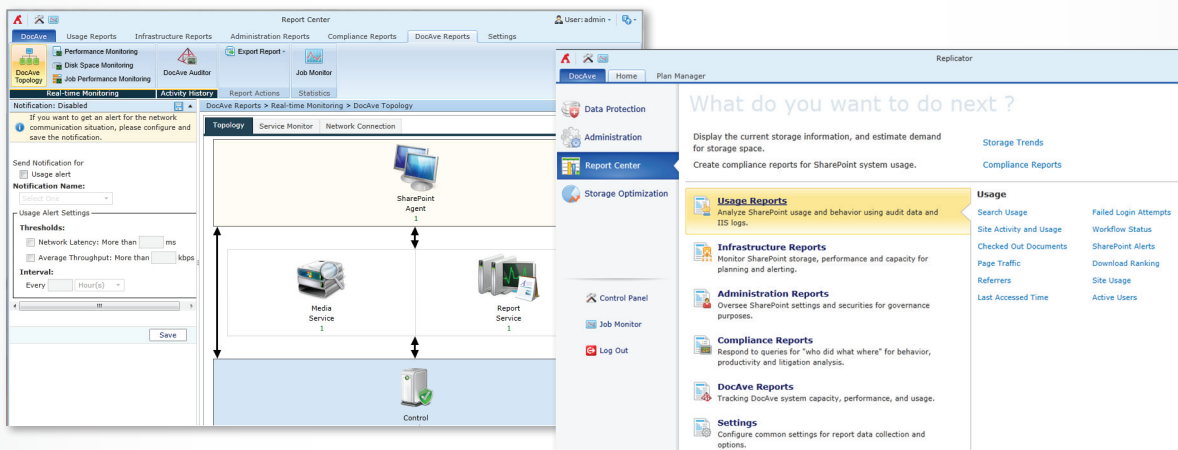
Report Center

User: admin

DocAve | Usage Reports | Infrastructure Reports | Administration Reports | Compliance Reports | DocAve Reports | Settings

DocAve Topology
Performance Monitoring
Disk Space Monitoring
Job Performance Monitoring
Real-time Monitoring

DocAve Auditor
Activity History

Export Report
Report Actions

Job Monitor
Statistics

Notification: Disabled

If you want to get an alert for the network communication situation, please configure and save the notification.

Send Notification for
Usage alert
Notification Name:
Select One
Usage Alert Settings
Thresholds:
Network Latency: More than ms
Average Throughput: More than kbps
Interval:
Every Hour(s)

Save

DocAve Reports > Real-time Monitoring > DocAve Topology

Topology | Service Monitor | Network Connection

SharePoint Agent
1

Media Service
1

Report Service
1

Control

Replicator

DocAve | Home | Plan Manager

Data Protection
Administration
Report Center
Storage Optimization

Control Panel
Job Monitor
Log Out

What do you want to do next ?

Display the current storage information, and estimate demand for storage space.
Storage Trends

Create compliance reports for SharePoint system usage.
Compliance Reports

Usage Reports
Analyze SharePoint usage and behavior using audit data and IIS logs.

Infrastructure Reports
Monitor SharePoint storage, performance and capacity for planning and alerting.

Administration Reports
Oversee SharePoint settings and securities for governance purposes.

Compliance Reports
Respond to queries for "who did what where" for behavior, productivity and litigation analysis.

DocAve Reports
Tracking DocAve system capacity, performance, and usage.

Settings
Configure common settings for report data collection and options.

Usage
Search Usage
Site Activity and Usage
Checked Out Documents
Page Traffic
Referrers
Last Accessed Time
Failed Login Attempts
Workflow Status
SharePoint Alerts
Download Ranking
Site Usage
Active Users